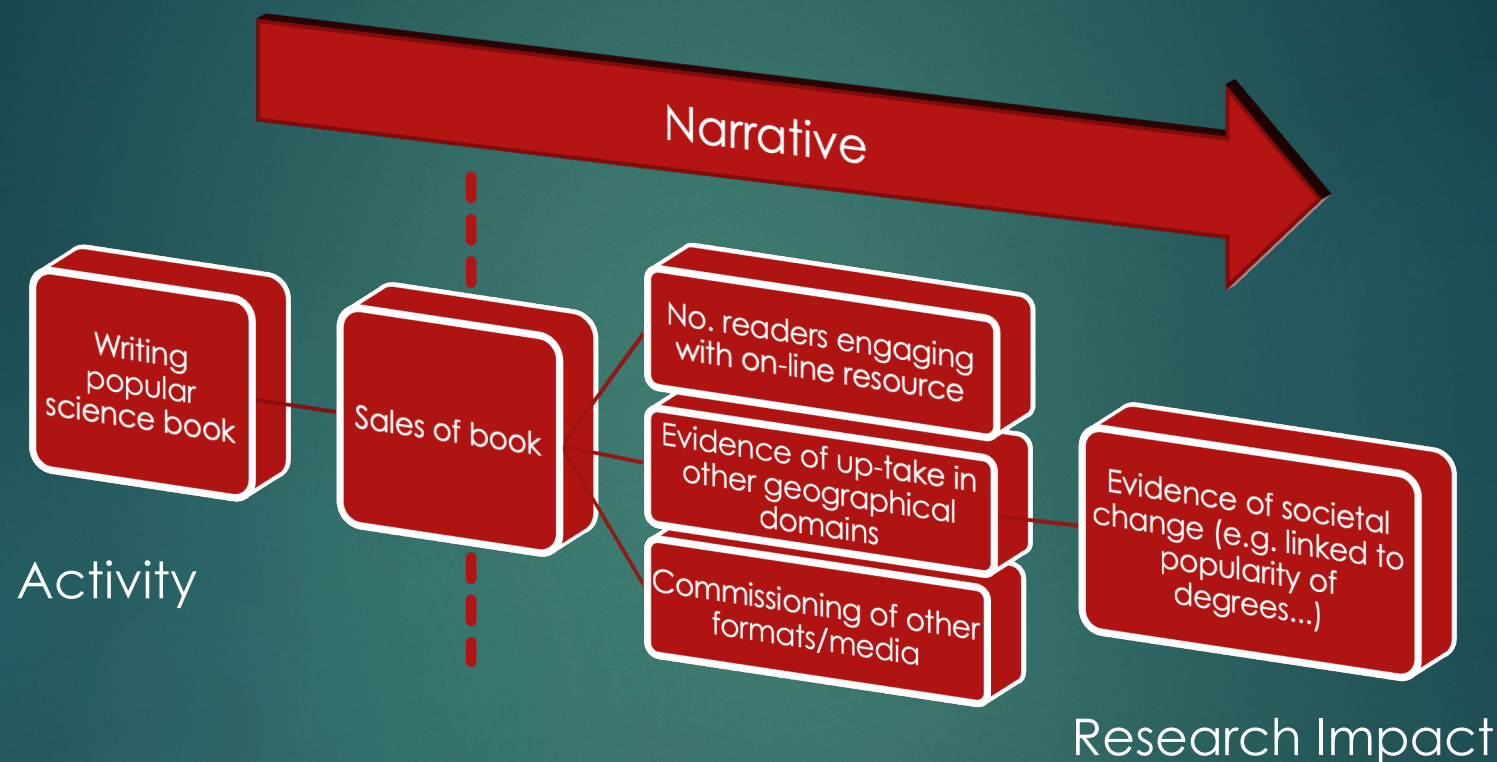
Narrative

Writing popular science book

Sales of book

No. readers engaging with on-line resource

Evidence of up-take in other geographical domains

Commissioning of other formats/media

Evidence of societal change (e.g. linked to popularity of degrees...)

Activity

Research Impact